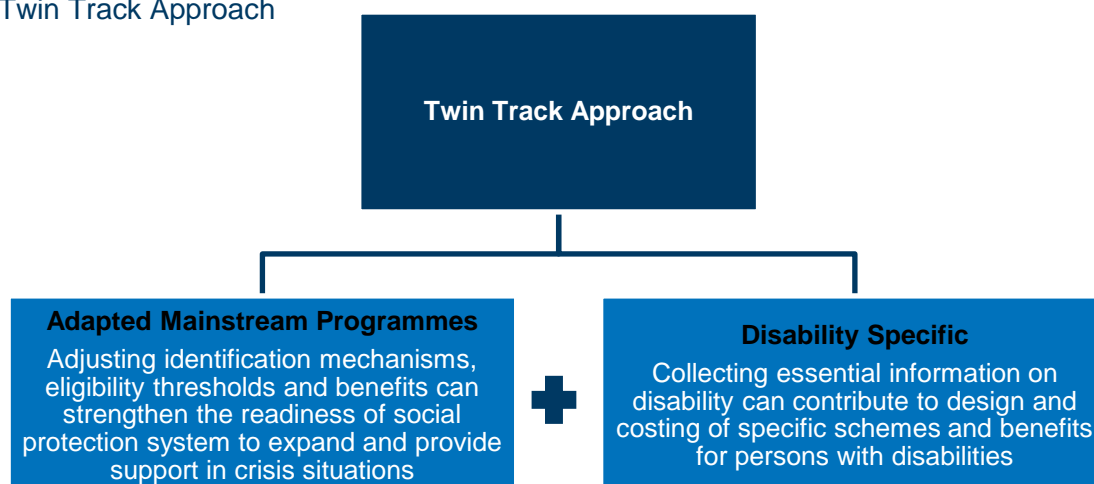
Twin Track Approach

Twin Track Approach

Adapted Mainstream Programmes

Adjusting identification mechanisms, eligibility thresholds and benefits can strengthen the readiness of social protection system to expand and provide support in crisis situations

Disability Specific

Collecting essential information on disability can contribute to design and costing of specific schemes and benefits for persons with disabilities